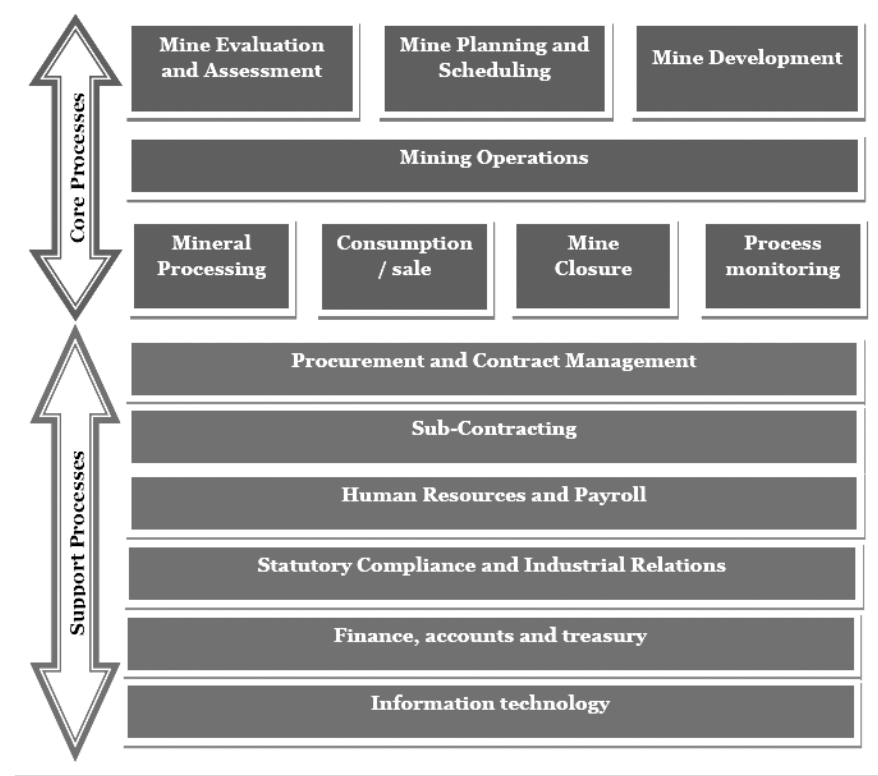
Core Processes

Mine Evaluation and Assessment

Mine Planning and Scheduling

Mine Development

Mining Operations

Mineral Processing

Consumption / sale

Mine Closure

Process monitoring

Support Processes

Procurement and Contract Management

Sub-Contracting

Human Resources and Payroll

Statutory Compliance and Industrial Relations

Finance, accounts and treasury

Information technology